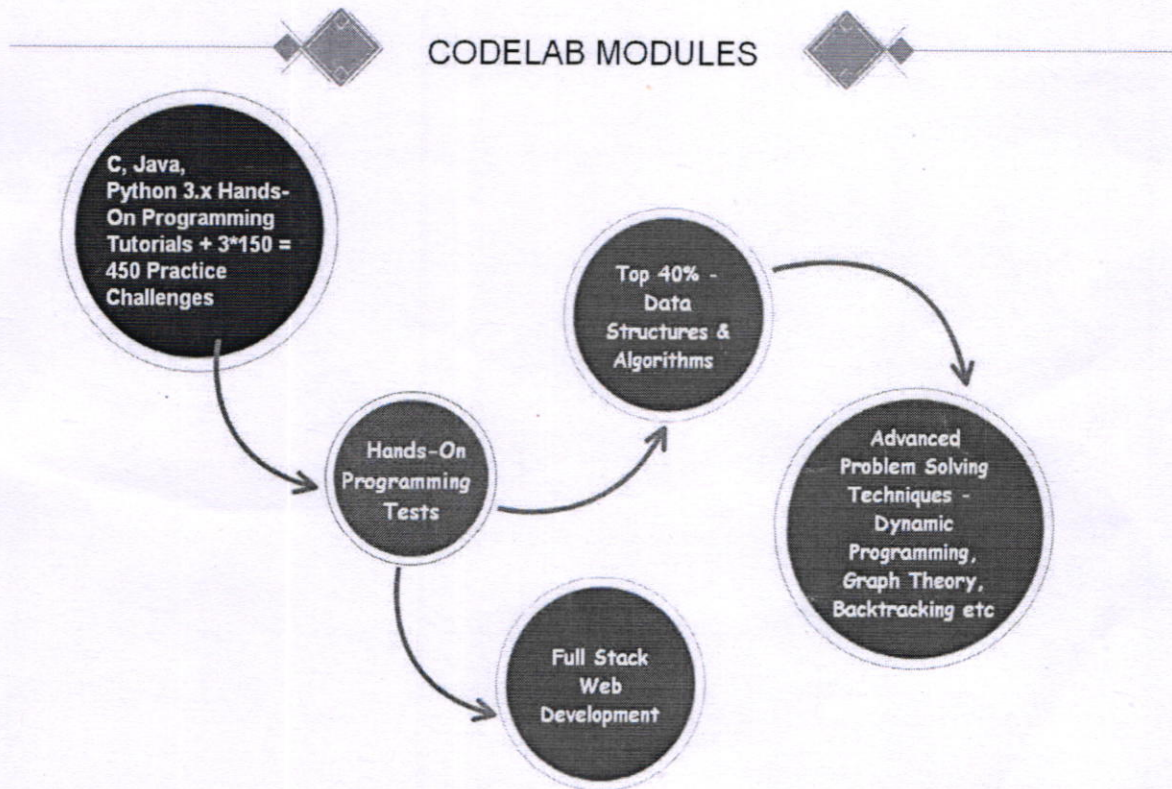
CODELAB MODULES

C, Java, Python 3.x Hands-On Programming Tutorials + 3*150 = 450 Practice Challenges

Hands-On Programming Tests

Top 40% - Data Structures & Algorithms

Advanced Problem Solving Techniques - Dynamic Programming, Graph Theory, Backtracking etc

Full Stack Web Development